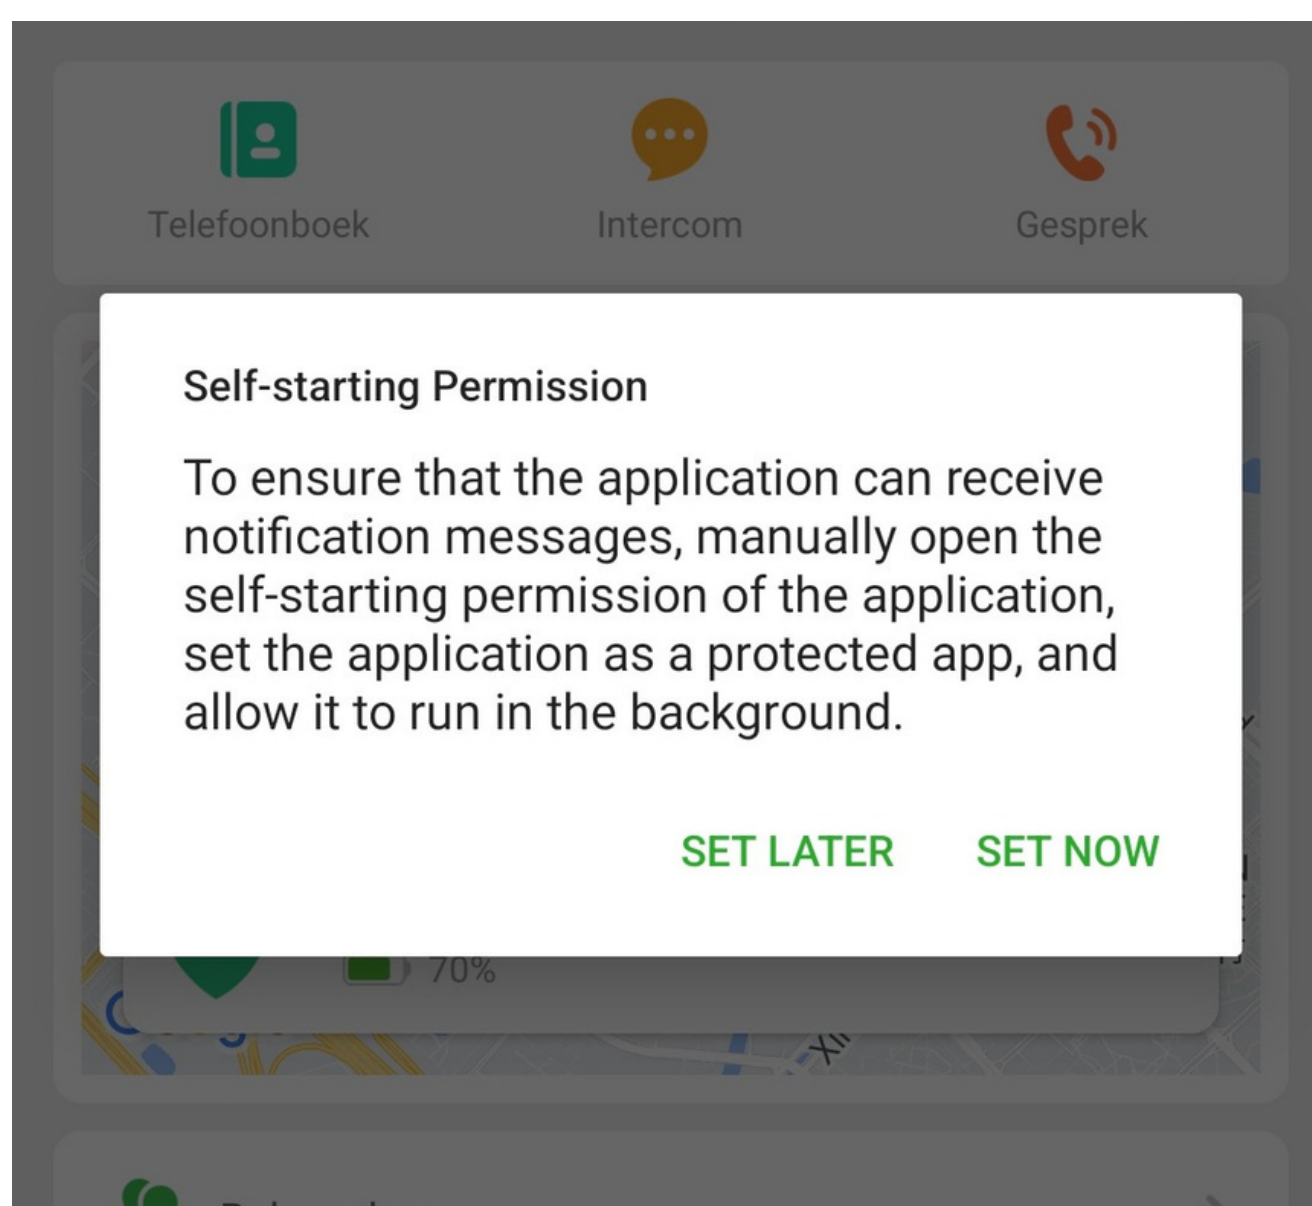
Telefoonboek

Intercom

Gesprek

Self-starting Permission

To ensure that the application can receive notification messages, manually open the self-starting permission of the application, set the application as a protected app, and allow it to run in the background.

SET LATER

SET NOW

70%